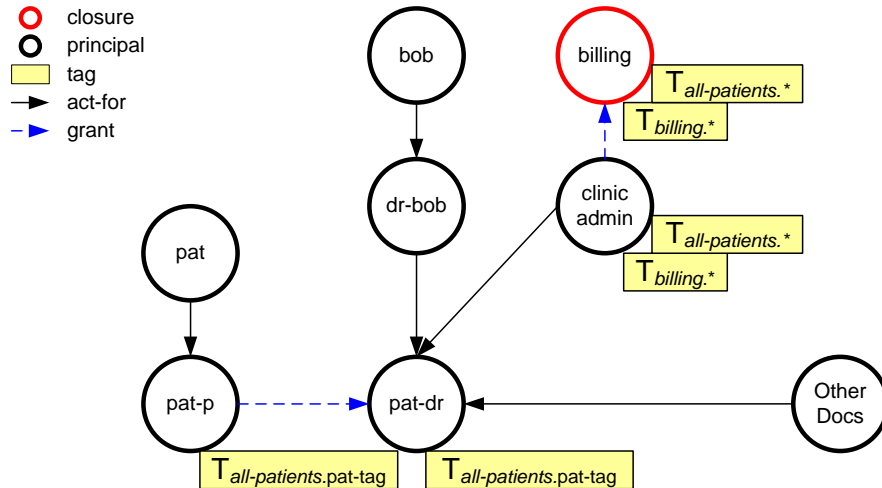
closure
principal
tag
act-for
grant

bob

billing

$T_{\textit{all-patients.*}}$

$T_{\textit{billing.*}}$

dr-bob

clinic admin

$T_{\textit{all-patients.*}}$

$T_{\textit{billing.*}}$

pat

pat-p

pat-dr

Other Docs

$T_{\textit{all-patients}\text{.pat-tag}}$

$T_{\textit{all-patients}\text{.pat-tag}}$